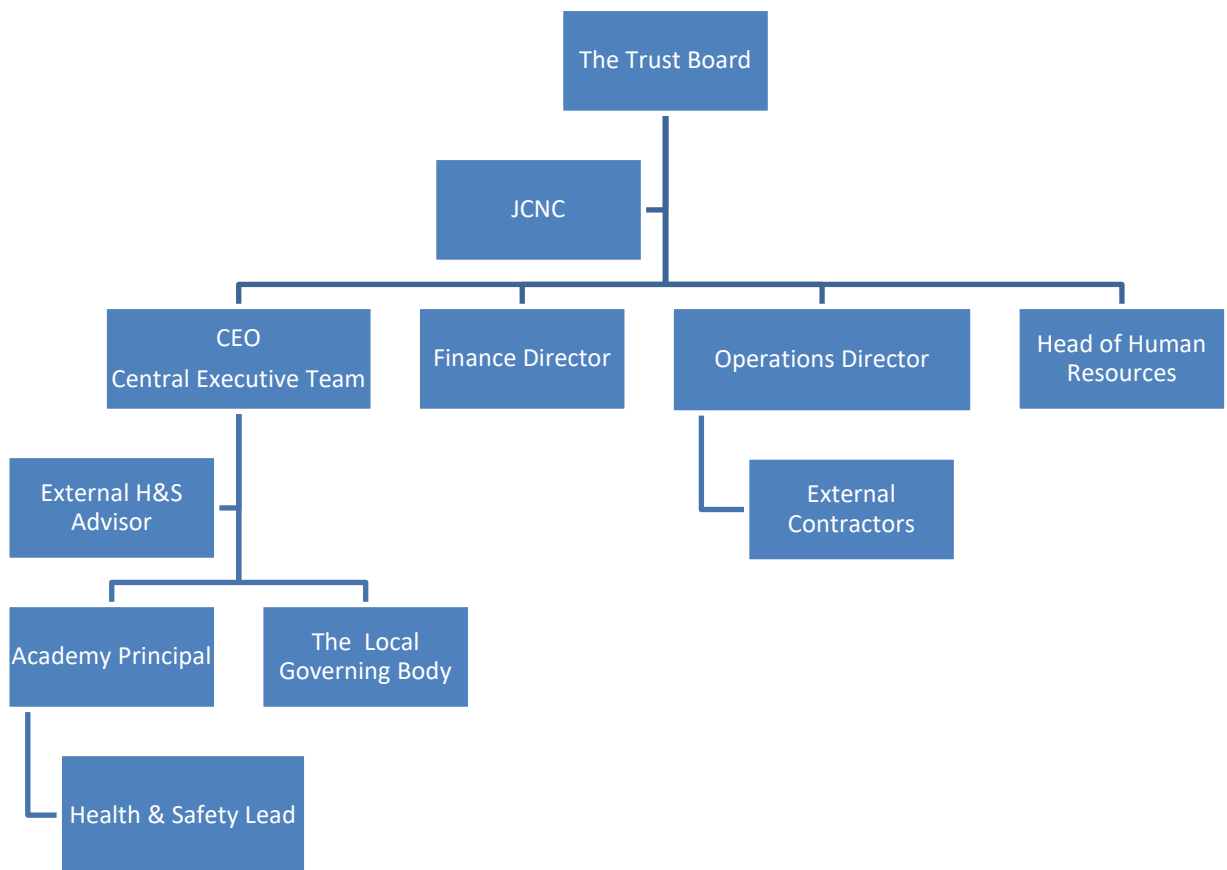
The Trust Board

JCNC

CEO
Central Executive Team

Finance Director

Operations Director

Head of Human Resources

External H&S Advisor

External Contractors

Academy Principal

The Local Governing Body

Health & Safety Lead